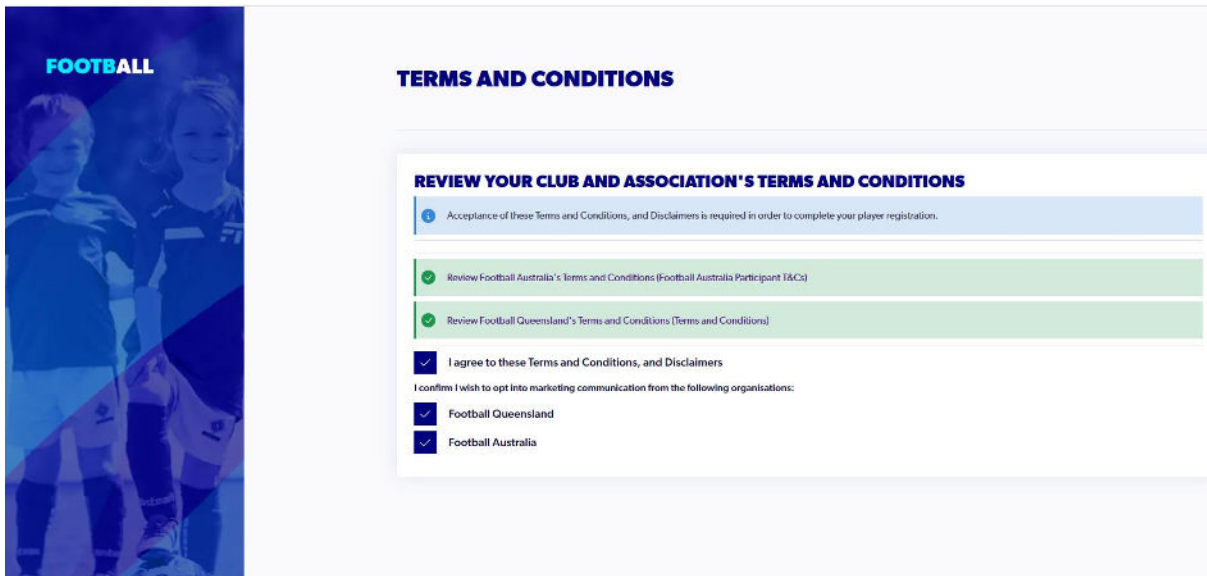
FOOTBALL

TERMS AND CONDITIONS

REVIEW YOUR CLUB AND ASSOCIATION'S TERMS AND CONDITIONS

Acceptance of these Terms and Conditions, and Disclaimers is required in order to complete your player registration.

Review Football Australia's Terms and Conditions (Football Australia Participant T&Cs)

Review Football Queensland's Terms and Conditions (Terms and Conditions)

I agree to these Terms and Conditions, and Disclaimers

I confirm I wish to opt into marketing communication from the following organisations:

Football Queensland

Football Australia